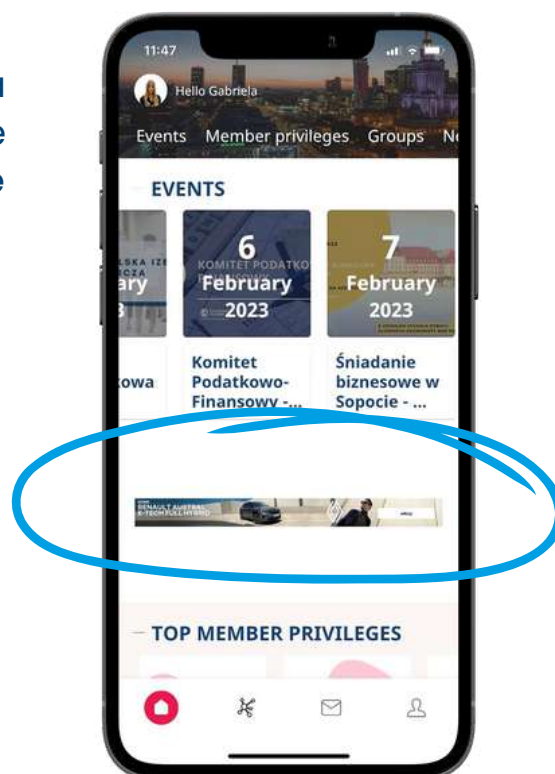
u
e
e

11:47

Hello Gabriela

Events Member privileges Groups N

EVENTS

ary
3

kowa

6
February
2023

Komitet Podatkowo-Finansowy - ...

7
February
2023

Śniadanie biznesowe w Sopocie - ...

RENAULT AUSTRAL
E-TECH FULL HYBRID

TOP MEMBER PRIVILEGES